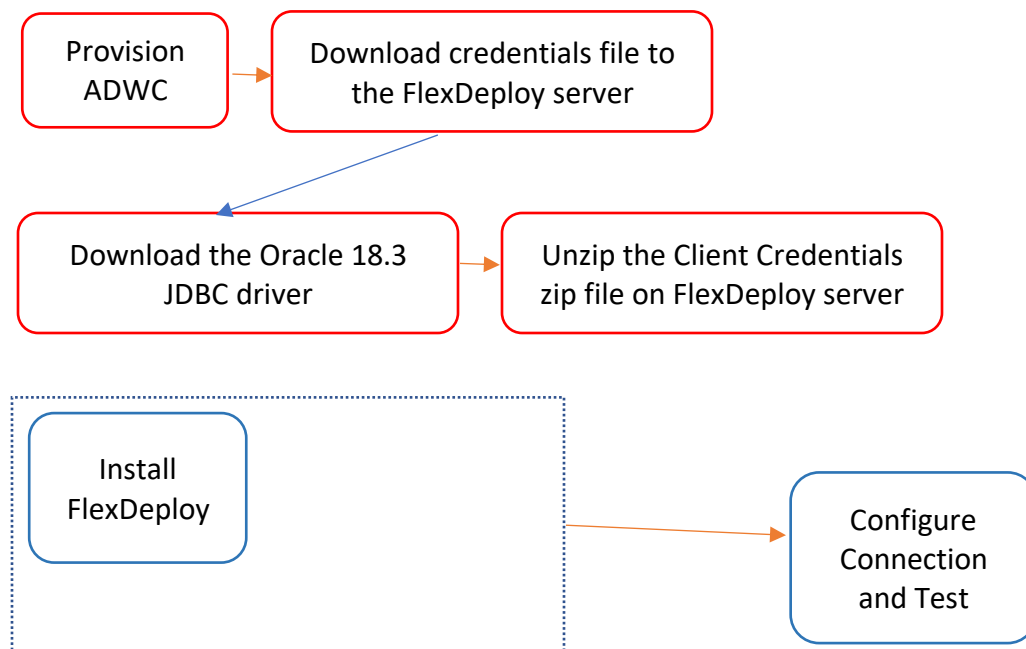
Provision ADWC

Download credentials file to the FlexDeploy server

Download the Oracle 18.3 JDBC driver

Unzip the Client Credentials zip file on FlexDeploy server

Install FlexDeploy

Configure Connection and Test